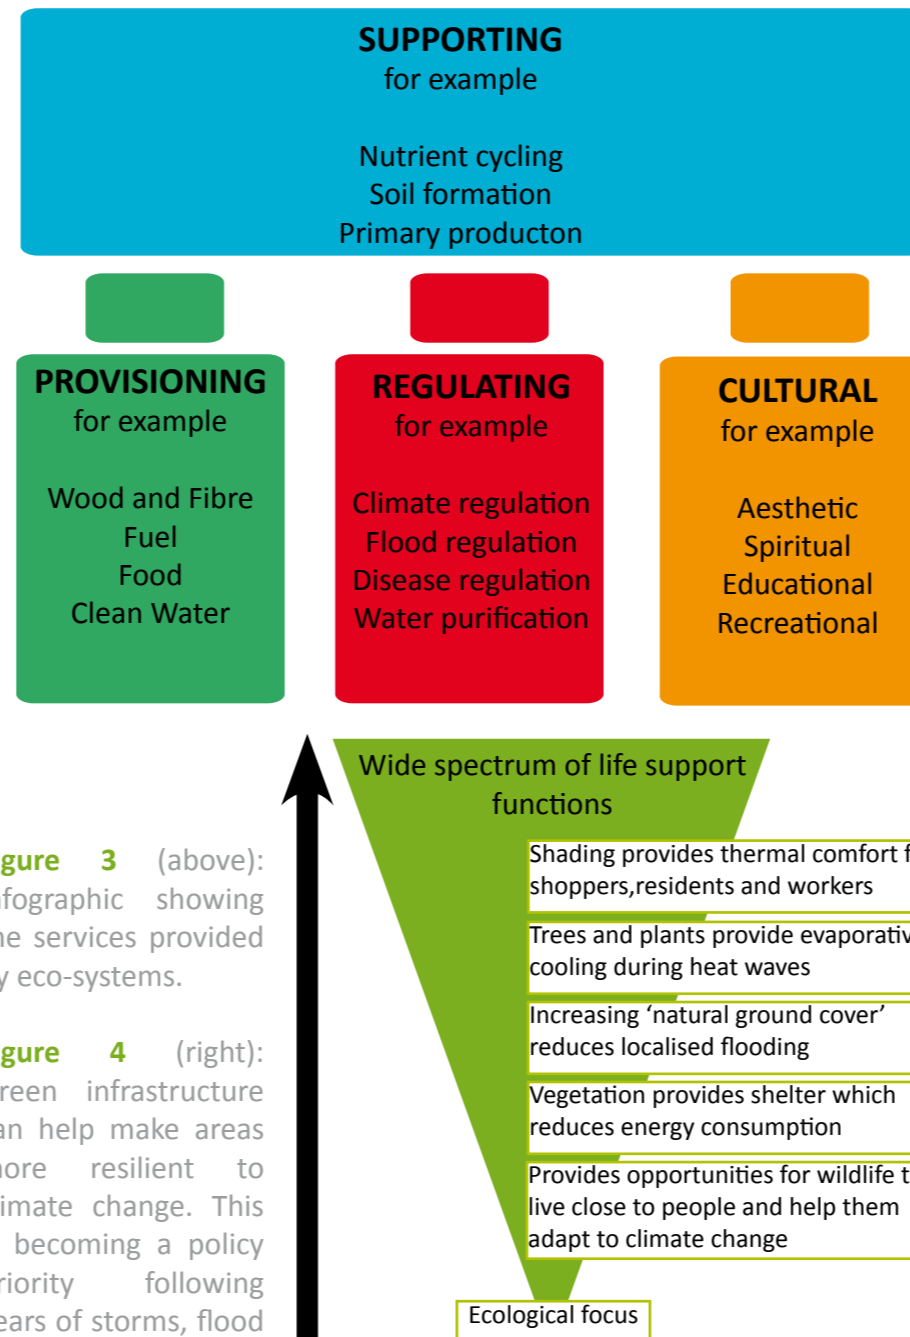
SUPPORTING
for example

Nutrient cycling
Soil formation
Primary producton

PROVISIONING
for example

Wood and Fibre
Fuel
Food
Clean Water

REGULATING
for example

Climate regulation
Flood regulation
Disease regulation
Water purification

CULTURAL
for example

Aesthetic
Spiritual
Educational
Recreational

gure 3 (above): fographic showing he services provided y eco-systems.

gure 4 (right): reen infrastructure an help make areas ore resilient to imate change. This becoming a policy riority following ears of storms, flood

Wide spectrum of life support functions

Shading provides thermal comfort f shoppers,residents and workers

Trees and plants provide evaporativ cooling during heat waves

Increasing 'natural ground cover' reduces localised flooding

Vegetation provides shelter which reduces energy consumption

Provides opportunities for wildlife t live close to people and help them adapt to climate change

Ecological focus